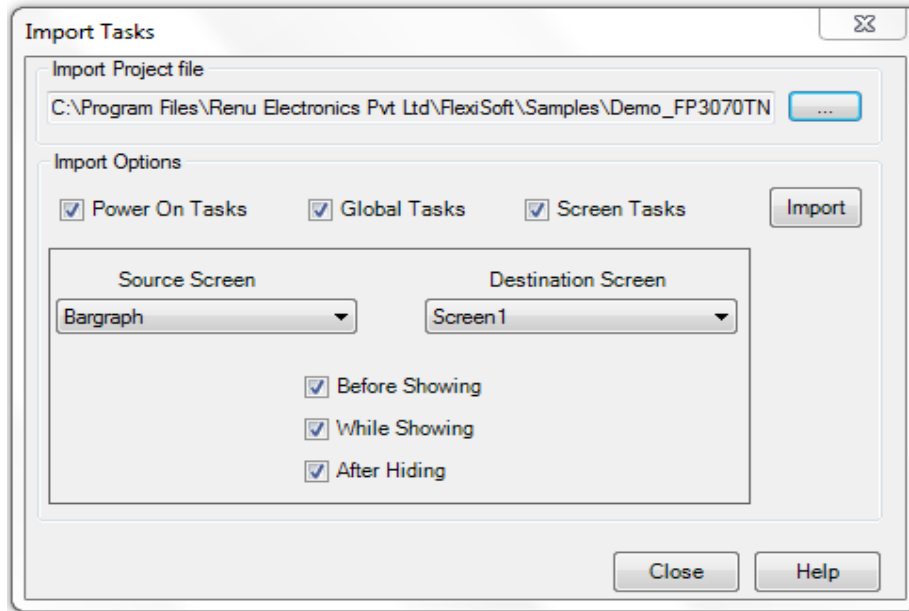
Import Tasks

Import Project file

C:\Program Files\Renu Electronics Pvt Ltd\FlexiSoft\Samples\Demo_FP3070TN

...

Import Options

Power On Tasks

Global Tasks

Screen Tasks

Import

Source Screen

Destination Screen

Bargraph

Screen1

Before Showing

While Showing

After Hiding

Close

Help